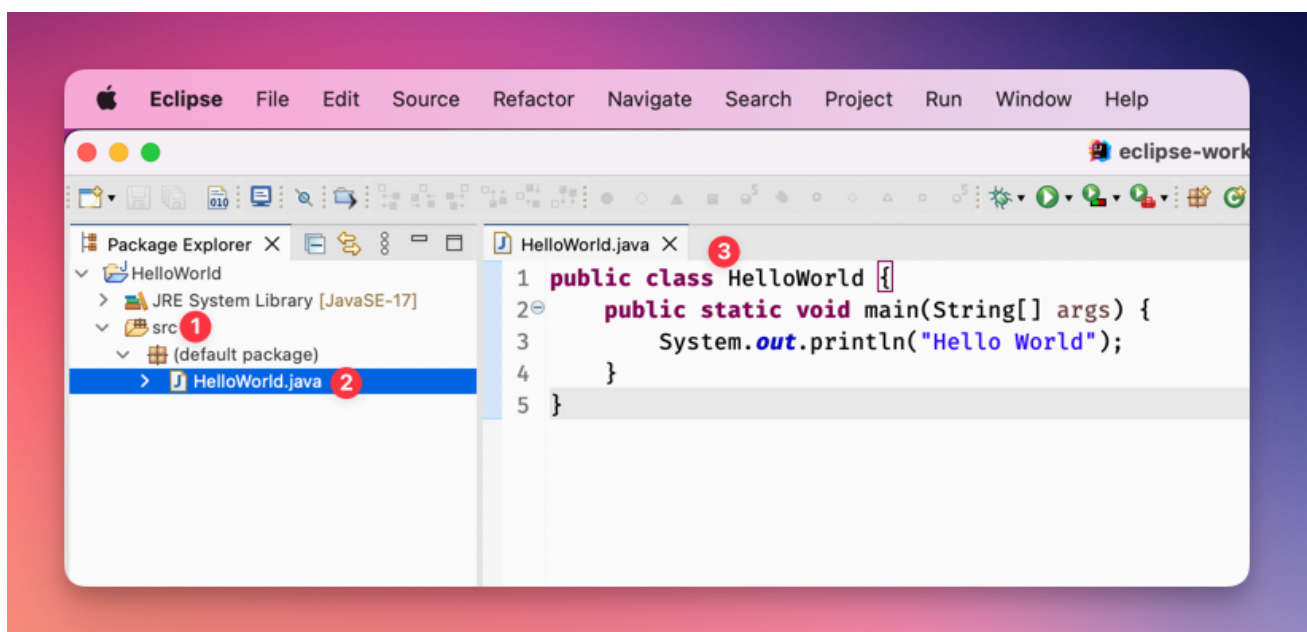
Eclipse File Edit Source Refactor Navigate Search Project Run Window Help

eclipse-work

Package Explorer

HelloWorld
JRE System Library [JavaSE-17]
src 1
(default package)
HelloWorld.java 2

HelloWorld.java 3

1 public class HelloWorld {
2 public static void main(String[] args) {
3 System.out.println("Hello World");
4 }
5 }